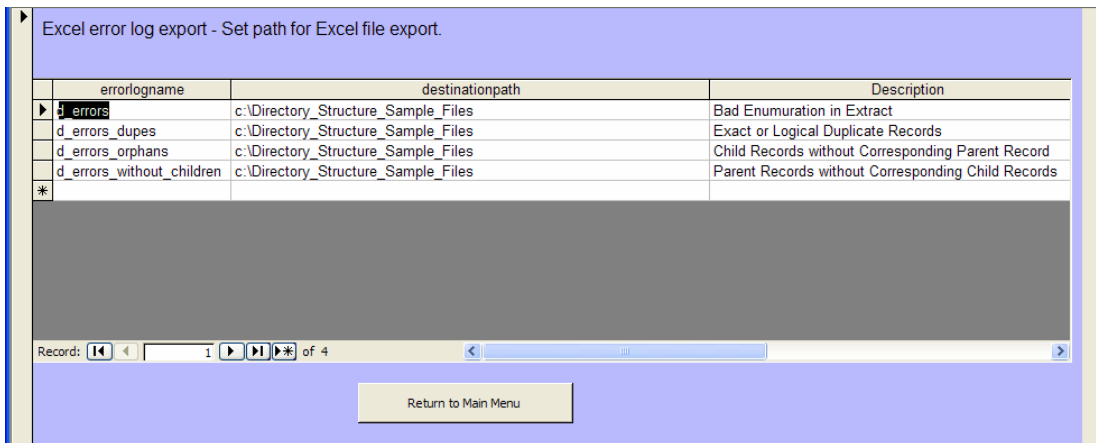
Excel error log export - Set path for Excel file export.

| errorlogname | destinationpath | Description |
|---|---|---|
| d_errors | c:\Directory_Structure_Sample_Files | Bad Enumuration in Extract |
| d_errors_dupes | c:\Directory_Structure_Sample_Files | Exact or Logical Duplicate Records |
| d_errors_orphans | c:\Directory_Structure_Sample_Files | Child Records without Corresponding Parent Record |
| d_errors_without_children | c:\Directory_Structure_Sample_Files | Parent Records without Corresponding Child Records |

Record: 1 of 4

Return to Main Menu